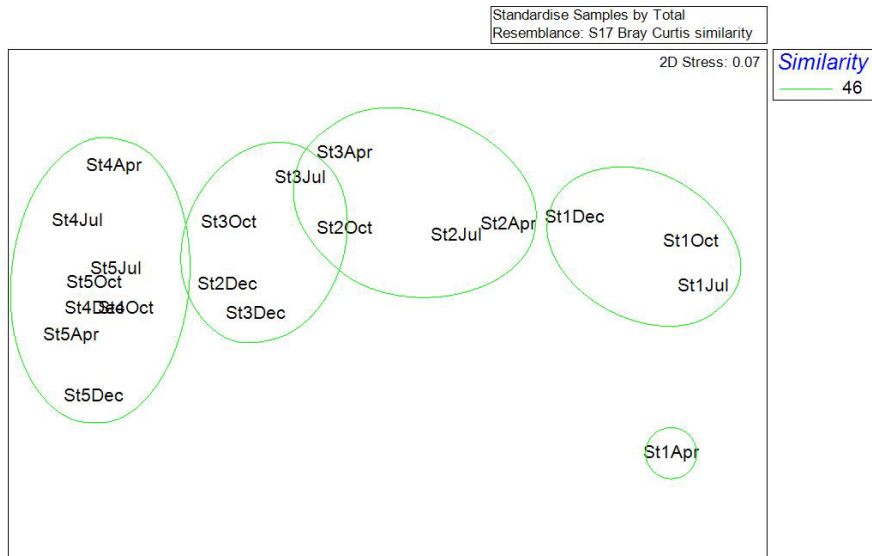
Standardise Samples by Total
Resemblance: S17 Bray Curtis similarity

2D Stress: 0.07

Similarity
46

St4Apr
St4Jul
St5Jul
St5Oct
St4Dec St4Oct
St5Apr
St5Dec
St3Oct
St2Dec
St3Dec
St3Apr
St3Jul
St2Oct
St2Jul
St2Apr
St1Dec
St1Oct
St1Jul
St1Apr